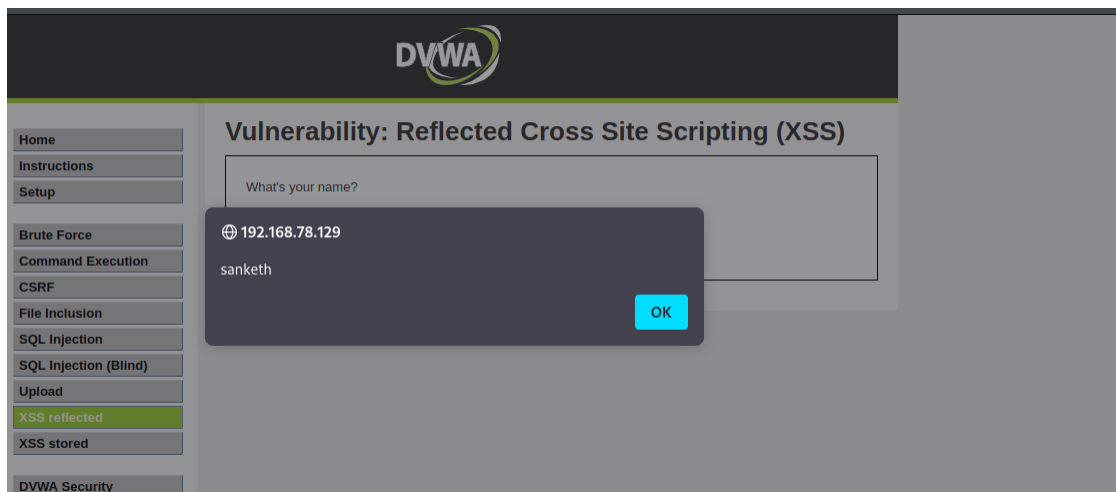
DVWA

Home
Instructions
Setup

Brute Force
Command Execution
CSRF
File Inclusion
SQL Injection
SQL Injection (Blind)
Upload
XSS reflected
XSS stored

DVWA Security

Vulnerability: Reflected Cross Site Scripting (XSS)

What's your name?

192.168.78.129

sanketh

OK